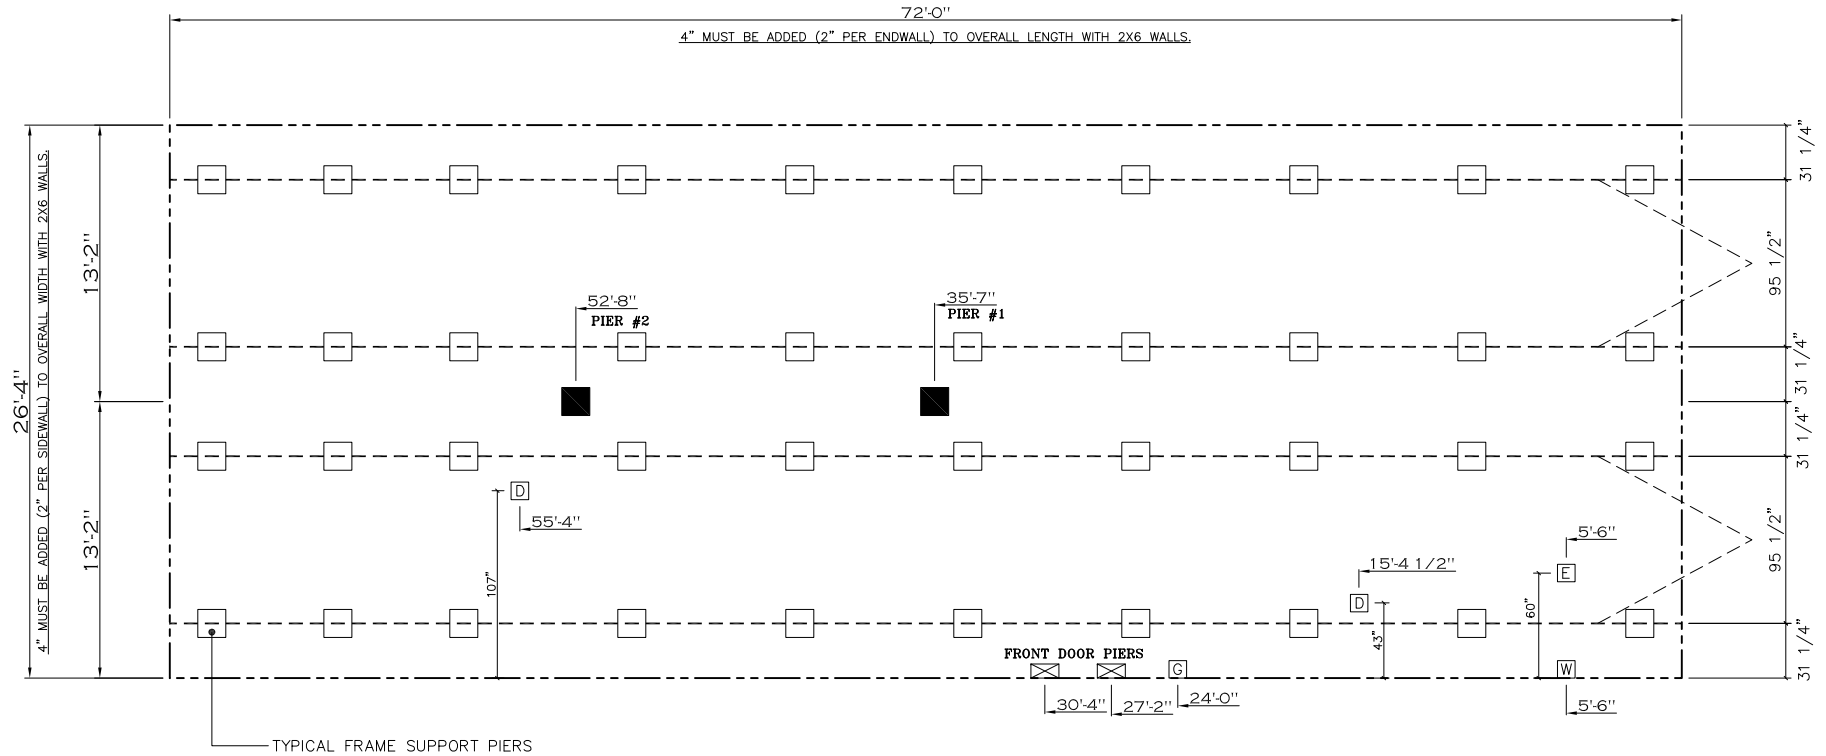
72'-0"

4" MUST BE ADDED (2" PER ENDWALL) TO OVERALL LENGTH WITH 2X6 WALLS.

26'-4"

4" MUST BE ADDED (2" PER SIDEWALL) TO OVERALL WIDTH WITH 2X6 WALLS.

13'-2"

13'-2"

31 1/4"

95 1/2"

31 1/4"

31 1/4"

31 1/4"

31 1/4"

95 1/2"

31 1/4"

52'-8"
PIER #2

35'-7"
PIER #1

D
55'-4"
107"

15'-4 1/2"
D
43"

5'-6"
E
60"
W
5'-6"

FRONT DOOR PIERS
G
30'-4"
27'-2"
24'-0"

TYPICAL FRAME SUPPORT PIERS